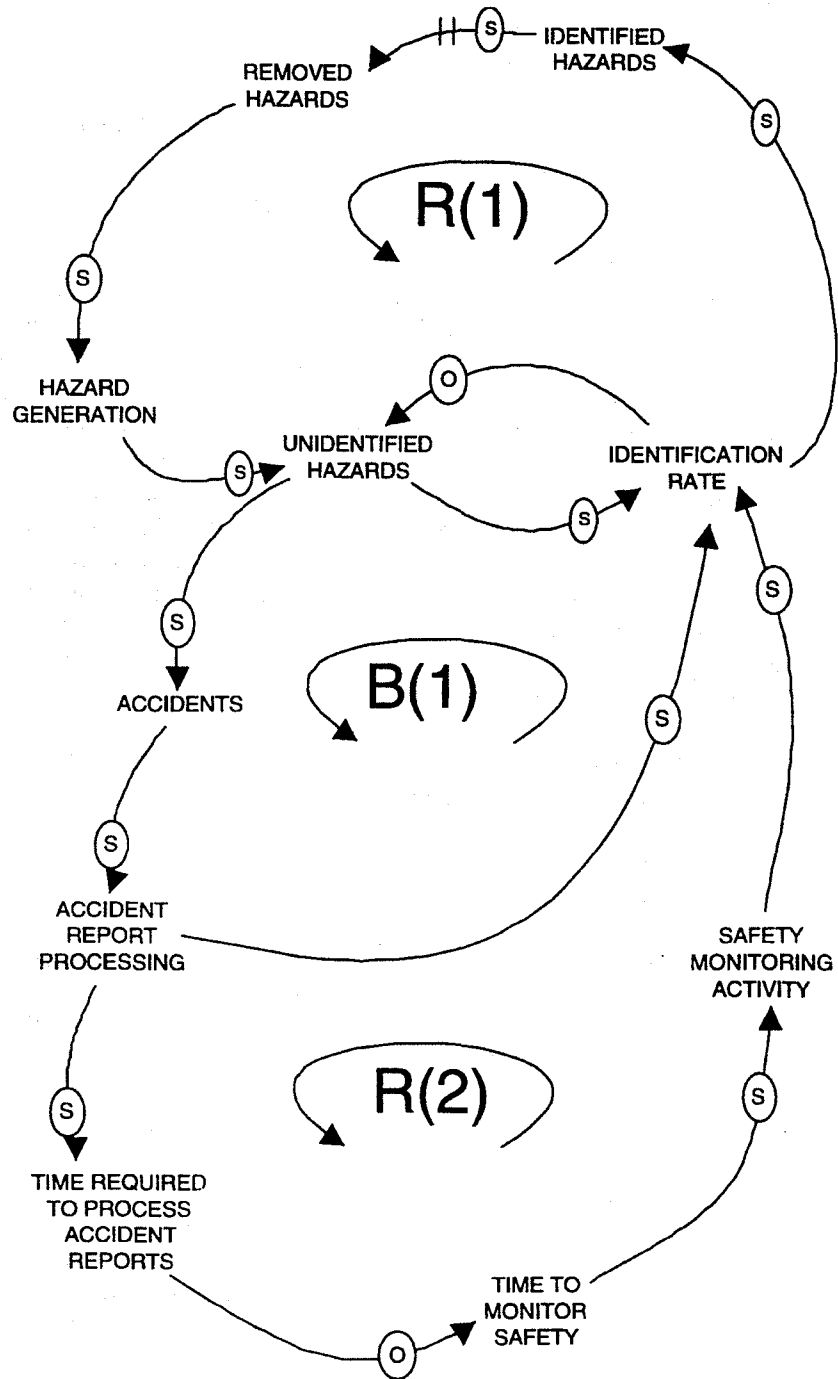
IDENTIFIED HAZARDS

S

REMOVED HAZARDS

S

R(1)

S

HAZARD GENERATION

O

UNIDENTIFIED HAZARDS

S

IDENTIFICATION RATE

S

S

S

ACCIDENTS

B(1)

S

S

ACCIDENT REPORT PROCESSING

SAFETY MONITORING ACTIVITY

S

R(2)

S

TIME REQUIRED TO PROCESS ACCIDENT REPORTS

TIME TO MONITOR SAFETY

O